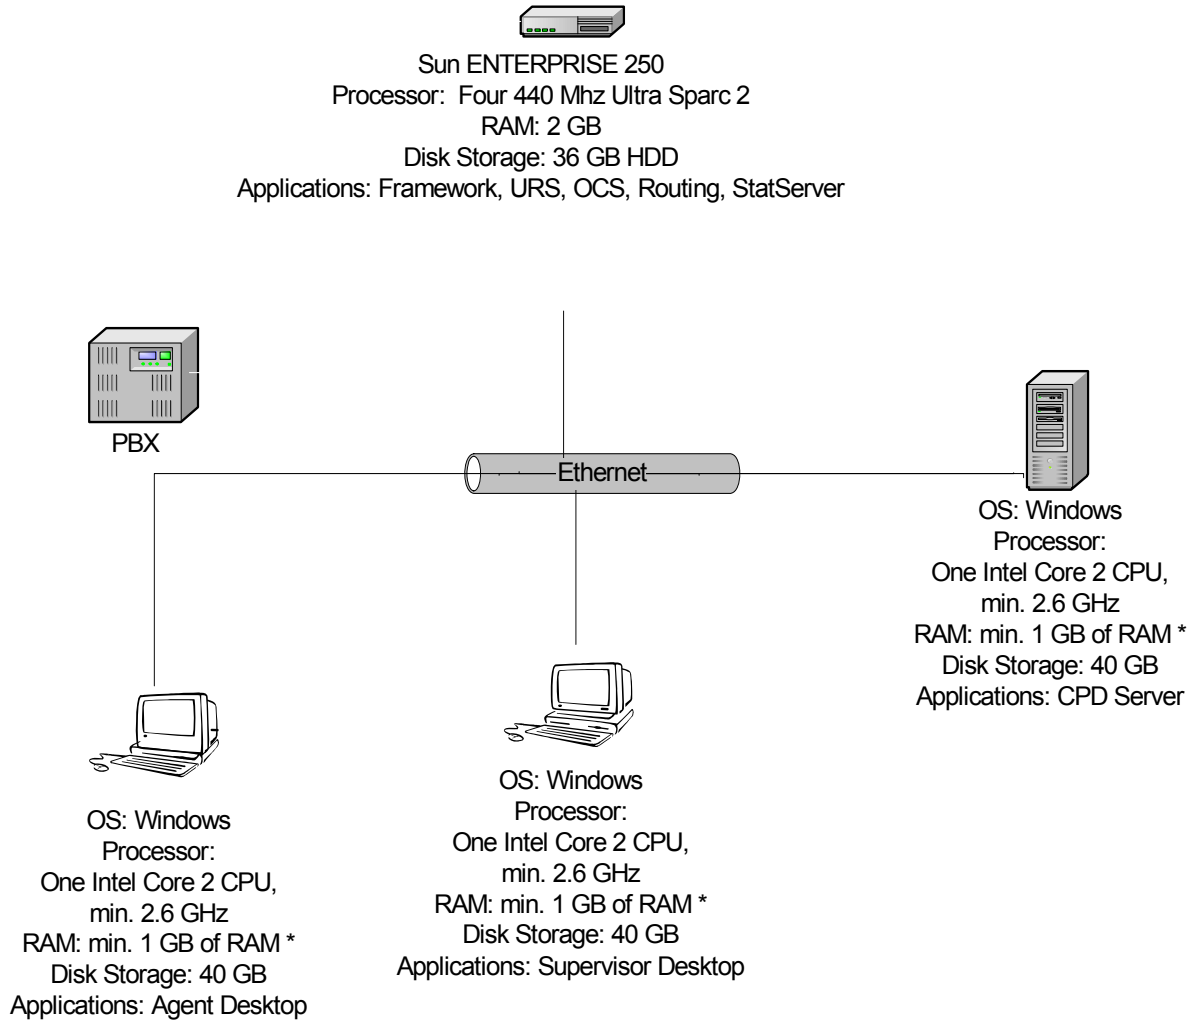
Sun ENTERPRISE 250
Processor: Four 440 Mhz Ultra Sparc 2
RAM: 2 GB
Disk Storage: 36 GB HDD
Applications: Framework, URS, OCS, Routing, StatServer

PBX

Ethernet

OS: Windows
Processor:
One Intel Core 2 CPU,
min. 2.6 GHz
RAM: min. 1 GB of RAM *
Disk Storage: 40 GB
Applications: CPD Server

OS: Windows
Processor:
One Intel Core 2 CPU,
min. 2.6 GHz
RAM: min. 1 GB of RAM *
Disk Storage: 40 GB
Applications: Agent Desktop

OS: Windows
Processor:
One Intel Core 2 CPU,
min. 2.6 GHz
RAM: min. 1 GB of RAM *
Disk Storage: 40 GB
Applications: Supervisor Desktop